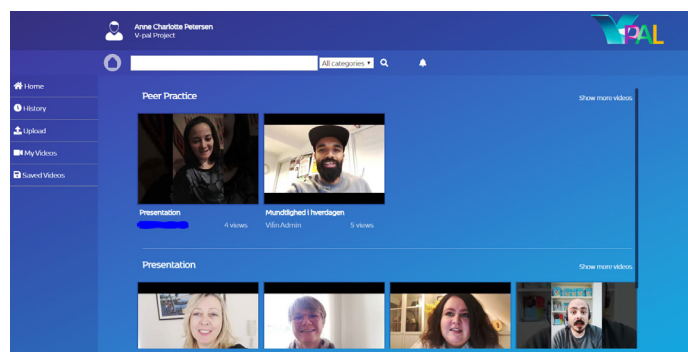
Anne Charlotte Petersen
V-pal Project

VPAL

All categories ▾

Home
History
Upload
My Videos
Saved Videos

Peer Practice

Show more videos

Presentation
4 views

Mundtlighed i hverdagen
Vilin Admin
5 views

Presentation

Show more videos